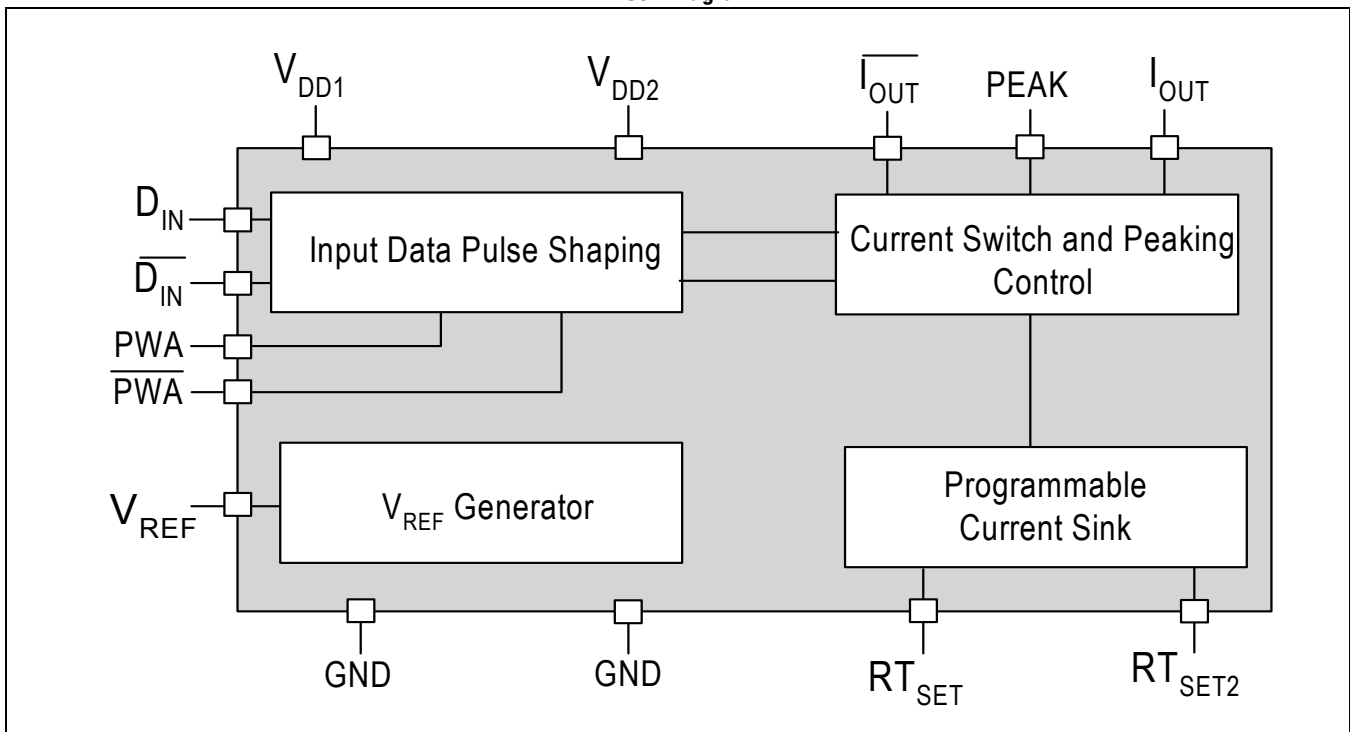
$V_{DD1}$ $V_{DD2}$ $\overline{I_{OUT}}$ PEAK $I_{OUT}$

$D_{IN}$
$\overline{D_{IN}}$
PWA
$\overline{PWA}$

Input Data Pulse Shaping

Current Switch and Peaking Control

$V_{REF}$

$V_{REF}$ Generator

Programmable Current Sink

GND GND $RT_{SET}$ $RT_{SET2}$